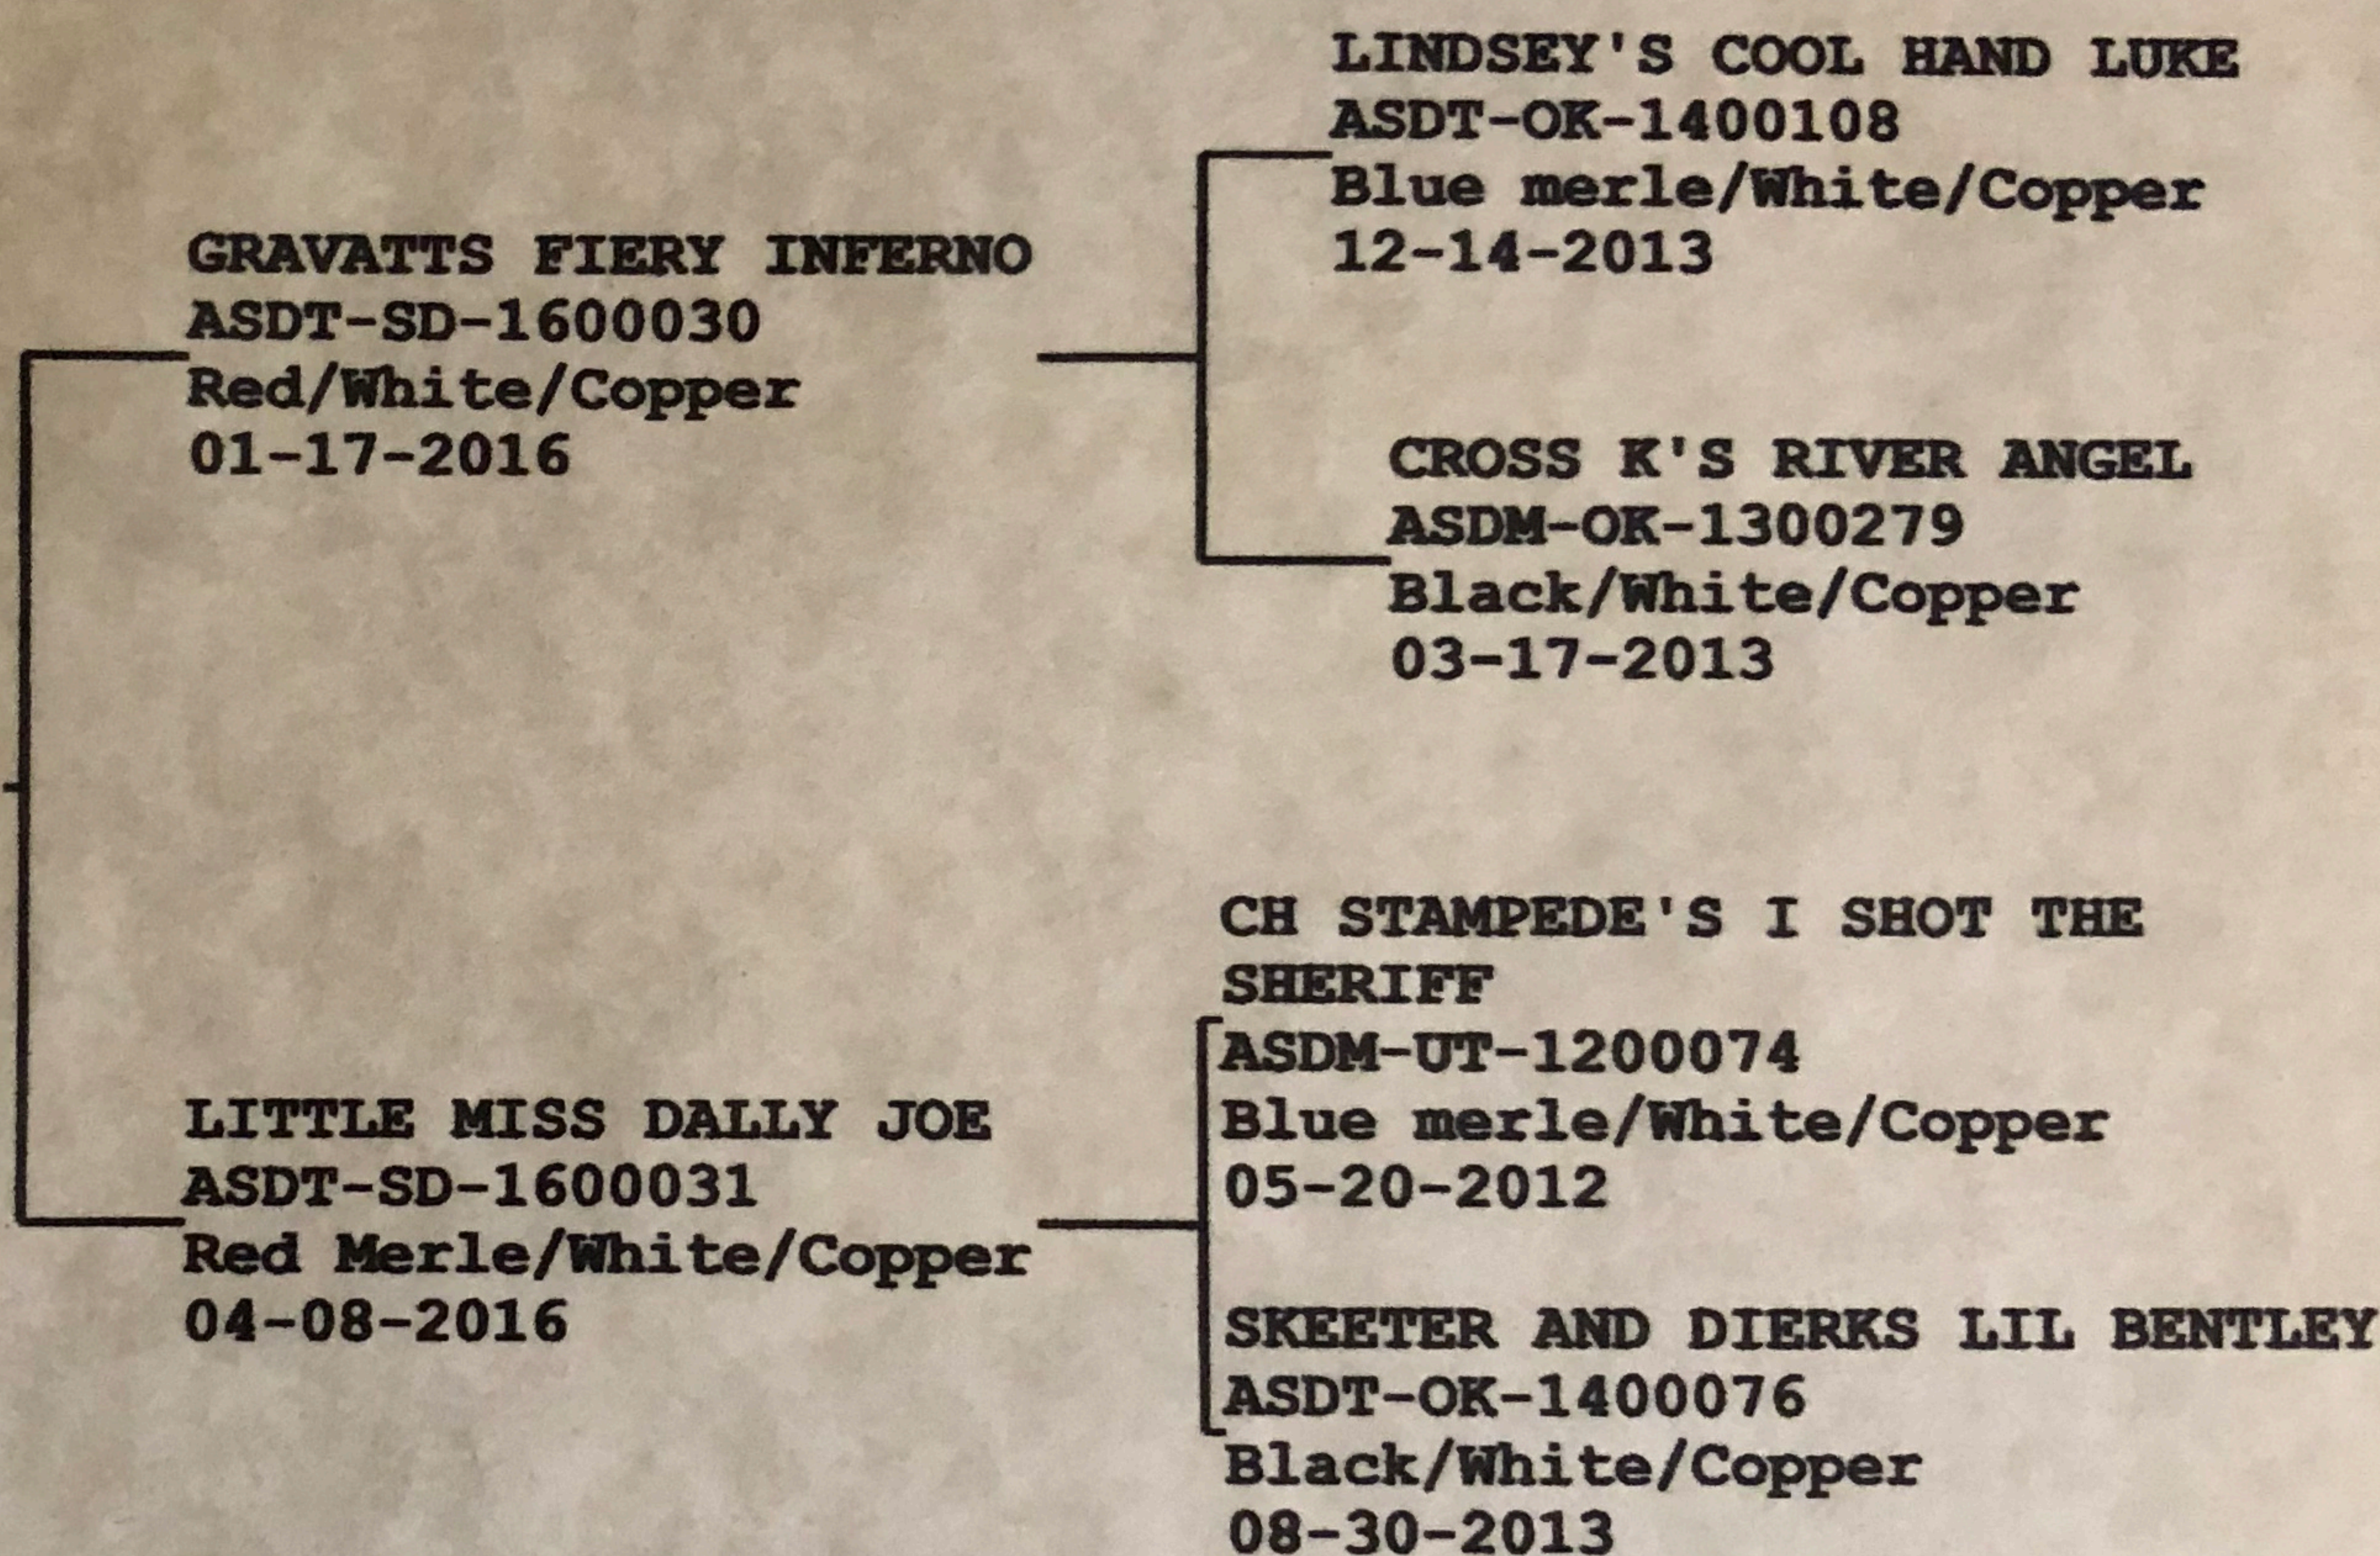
LINDSEY'S COOL HAND LUKE
ASDT-OK-1400108
Blue merle/White/Copper
12-14-2013

GRAVATTS FIERY INFERNO
ASDT-SD-1600030
Red/White/Copper
01-17-2016

CROSS K'S RIVER ANGEL
ASDM-OK-1300279
Black/White/Copper
03-17-2013

CH STAMPEDE'S I SHOT THE SHERIFF
ASDM-UT-1200074
Blue merle/White/Copper
05-20-2012

LITTLE MISS DALLY JOE
ASDT-SD-1600031
Red Merle/White/Copper
04-08-2016

SKEETER AND DIERKS LIL BENTLEY
ASDT-OK-1400076
Black/White/Copper
08-30-2013